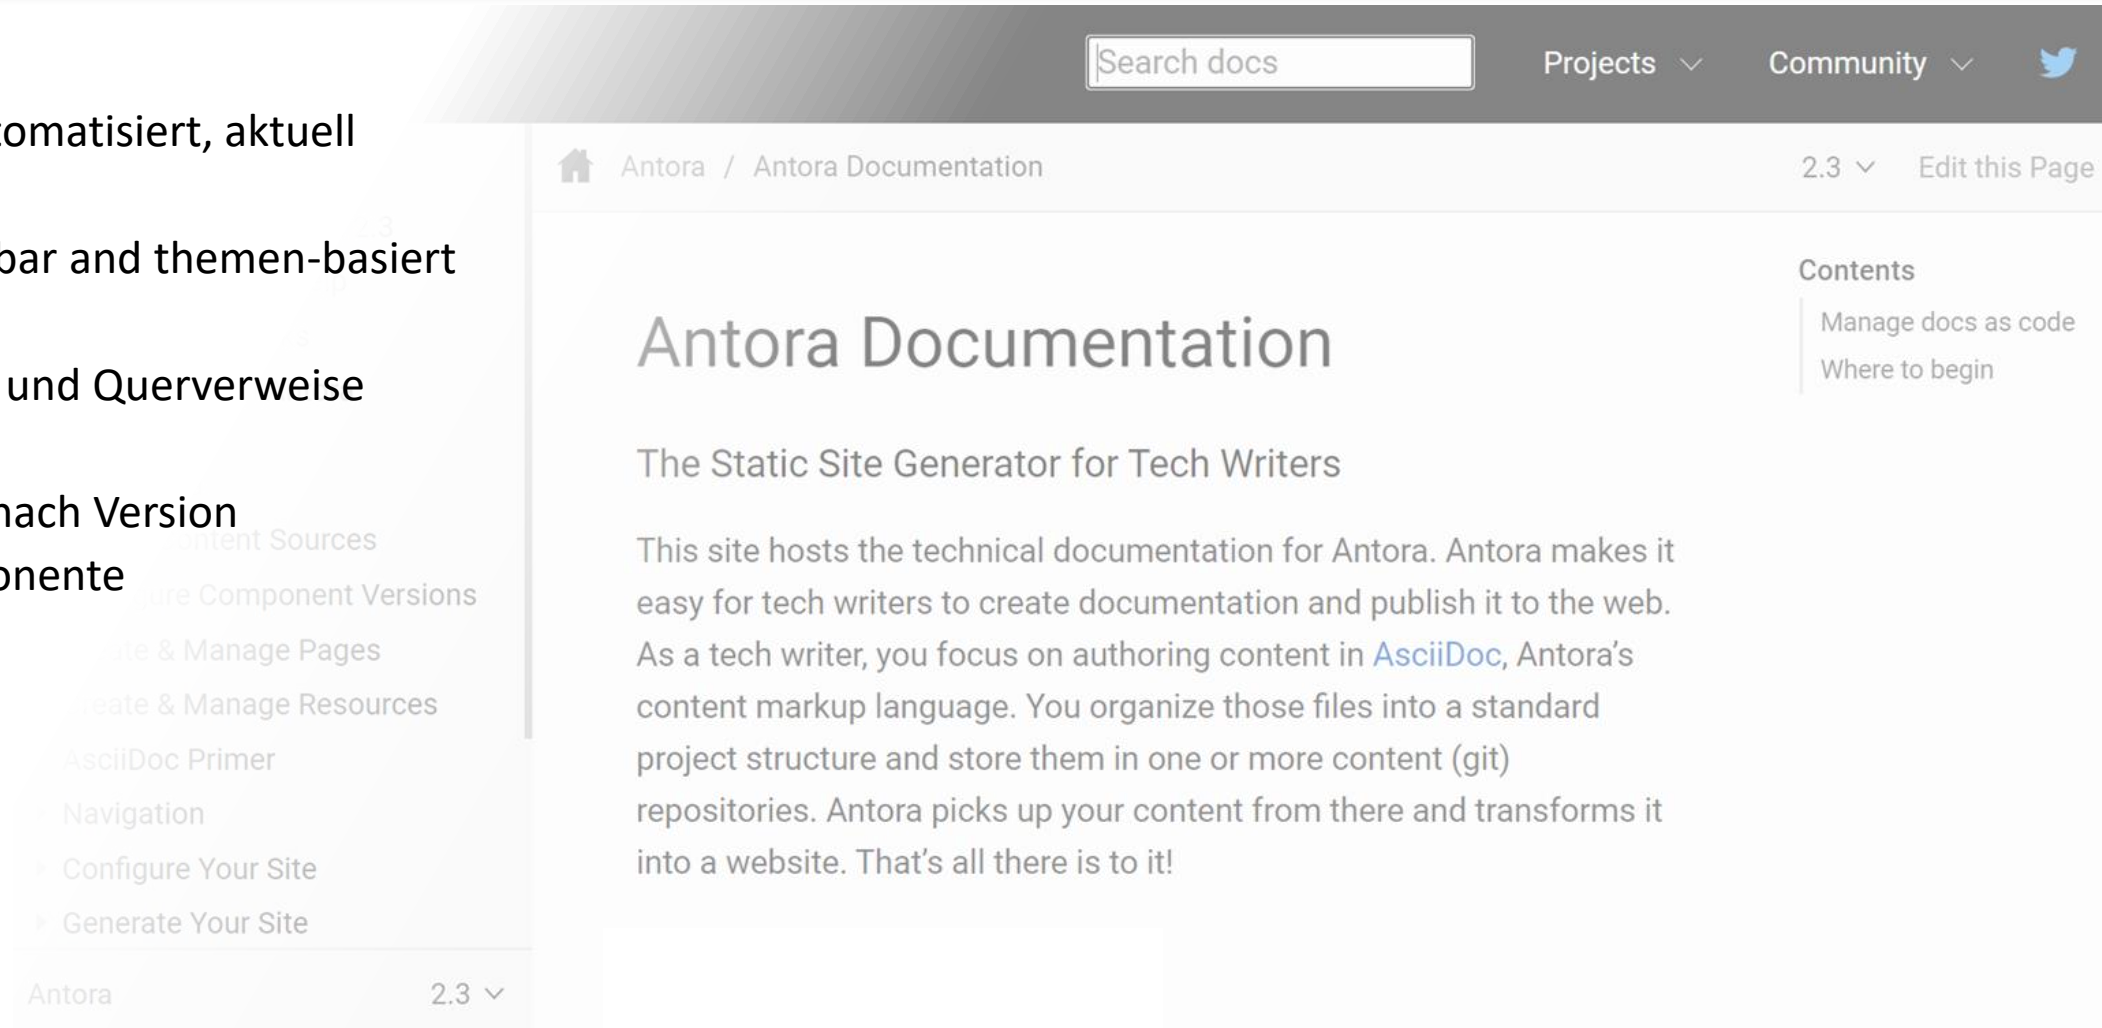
omatisiert, aktuell

bar and themen-basiert

und Querverweise

nach Version
onente

Search docs

Projects

Community

Antora / Antora Documentation

2.3

Edit this Page

Contents

Manage docs as code

Where to begin

Antora Documentation

The Static Site Generator for Tech Writers

This site hosts the technical documentation for Antora. Antora makes it easy for tech writers to create documentation and publish it to the web. As a tech writer, you focus on authoring content in AsciiDoc, Antora's content markup language. You organize those files into a standard project structure and store them in one or more content (git) repositories. Antora picks up your content from there and transforms it into a website. That's all there is to it!

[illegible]ntent Sources
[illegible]ure Component Versions
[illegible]te & Manage Pages
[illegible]eate & Manage Resources
AsciiDoc Primer
Navigation
Configure Your Site
Generate Your Site

Antora 2.3